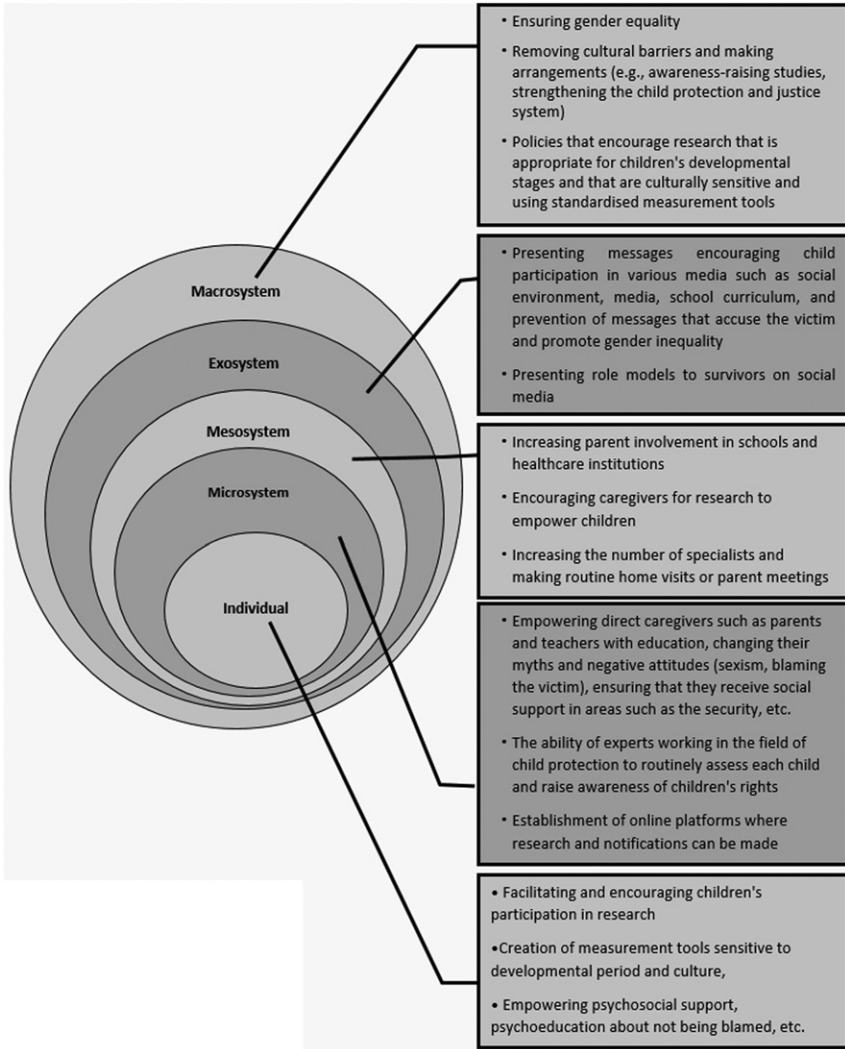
Macrosystem

Exosystem

Mesosystem

Microsystem

Individual

• Ensuring gender equality

• Removing cultural barriers and making arrangements (e.g., awareness-raising studies, strengthening the child protection and justice system)

• Policies that encourage research that is appropriate for children's developmental stages and that are culturally sensitive and using standardised measurement tools

• Presenting messages encouraging child participation in various media such as social environment, media, school curriculum, and prevention of messages that accuse the victim and promote gender inequality

• Presenting role models to survivors on social media

• Increasing parent involvement in schools and healthcare institutions

• Encouraging caregivers for research to empower children

• Increasing the number of specialists and making routine home visits or parent meetings

• Empowering direct caregivers such as parents and teachers with education, changing their myths and negative attitudes (sexism, blaming the victim), ensuring that they receive social support in areas such as the security, etc.

• The ability of experts working in the field of child protection to routinely assess each child and raise awareness of children's rights

• Establishment of online platforms where research and notifications can be made

• Facilitating and encouraging children's participation in research

•Creation of measurement tools sensitive to developmental period and culture,

• Empowering psychosocial support, psychoeducation about not being blamed, etc.